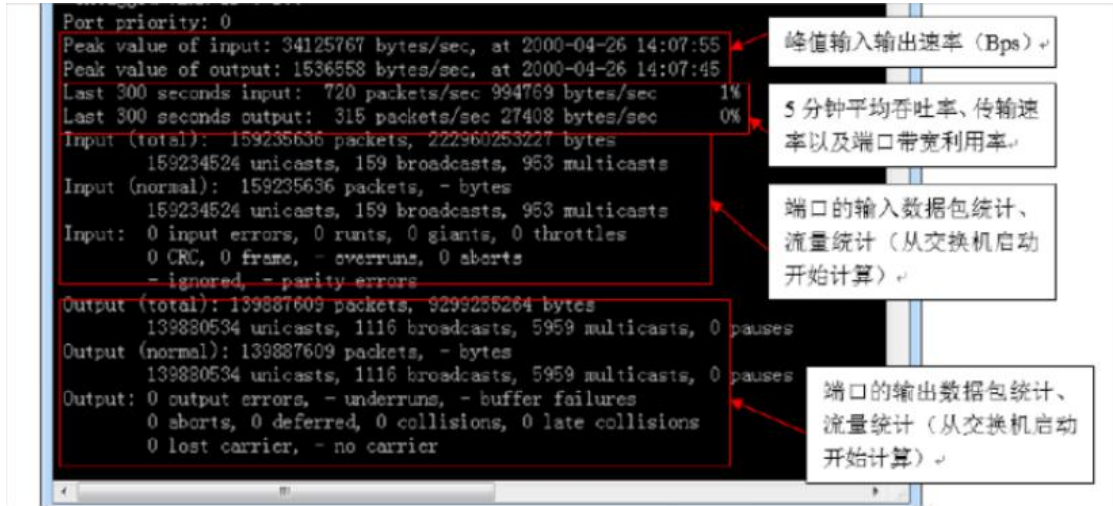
Port priority: 0
Peak value of input: 34125767 bytes/sec, at 2000-04-26 14:07:55
Peak value of output: 1536558 bytes/sec, at 2000-04-26 14:07:45
Last 300 seconds input: 720 packets/sec 994769 bytes/sec 1%
Last 300 seconds output: 315 packets/sec 27408 bytes/sec 0%
Input (total): 159235636 packets, 222960253227 bytes
159234524 unicasts, 159 broadcasts, 953 multicasts
Input (normal): 159235636 packets, - bytes
159234524 unicasts, 159 broadcasts, 953 multicasts
Input: 0 input errors, 0 runts, 0 giants, 0 throttles
0 CRC, 0 frame, - overruns, 0 aborts
- ignored, - parity errors
Output (total): 139887609 packets, 9299255264 bytes
139880534 unicasts, 1116 broadcasts, 5959 multicasts, 0 pauses
Output (normal): 139887609 packets, - bytes
139880534 unicasts, 1116 broadcasts, 5959 multicasts, 0 pauses
Output: 0 output errors, - underruns, - buffer failures
0 aborts, 0 deferred, 0 collisions, 0 late collisions
0 lost carrier, - no carrier

峰值输入输出速率（Bps）

5 分钟平均吞吐率、传输速率以及端口带宽利用率

端口的输入数据包统计、流量统计（从交换机启动开始计算）

端口的输出数据包统计、流量统计（从交换机启动开始计算）